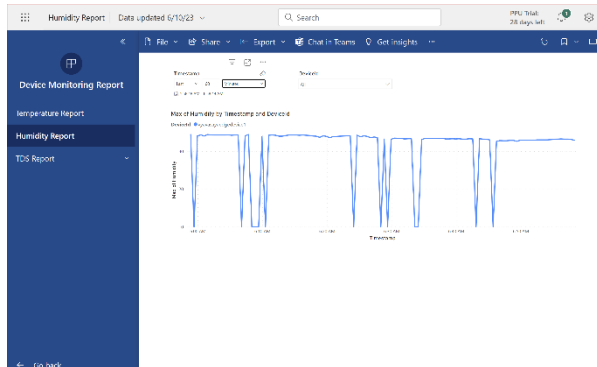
Humidity Report | Data updated 6/10/23 ⌄

Search

PPU Trial: 28 days left

Device Monitoring Report

Temperature Report

Humidity Report

TDS Report

Go back

File ⌄ Share ⌄ Export ⌄ Chat in Teams Get insights ···

Timestamp

Jun 23

DeviceId

Max of Humidity by Timestamp and DeviceId

Max of Humidity

Timestamp